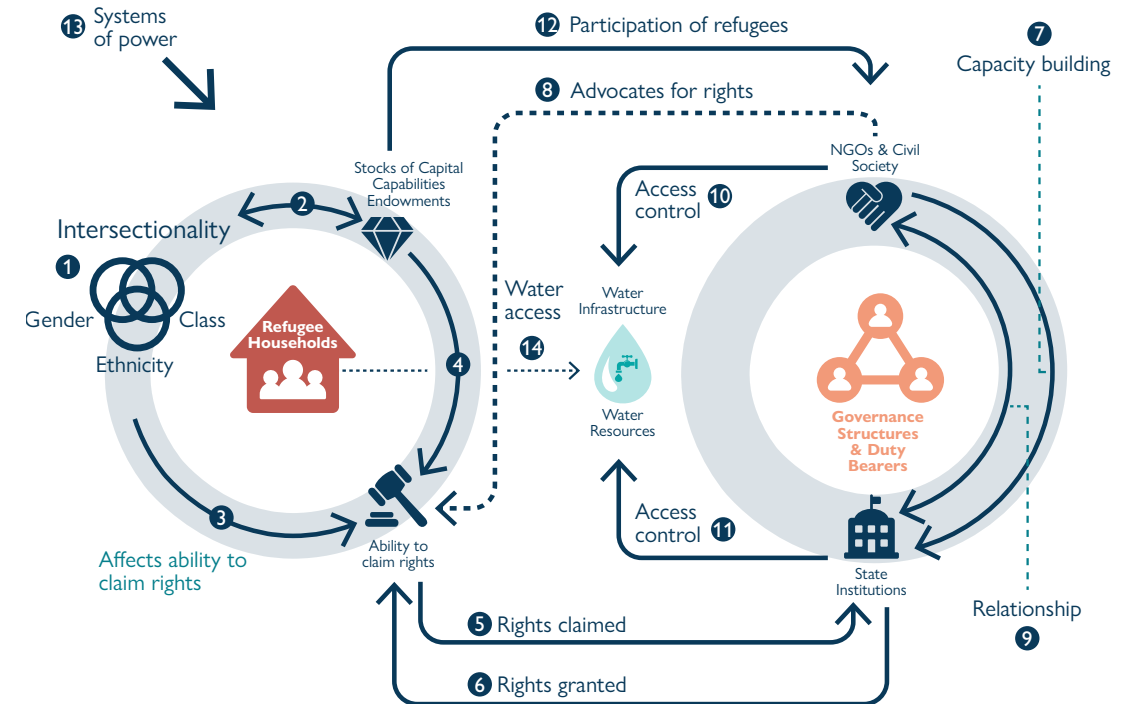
13 Systems of power

12 Participation of refugees

7 Capacity building

8 Advocates for rights

Stocks of Capital Capabilities Endowments

2

Intersectionality

1

Gender

Class

Ethnicity

Refugee Households

4

3

Affects ability to claim rights

Ability to claim rights

Water access

14

Water Infrastructure

Water Resources

Access control 10

NGOs & Civil Society

Governance Structures & Duty Bearers

Access control 11

State Institutions

Relationship

9

5 Rights claimed

6 Rights granted